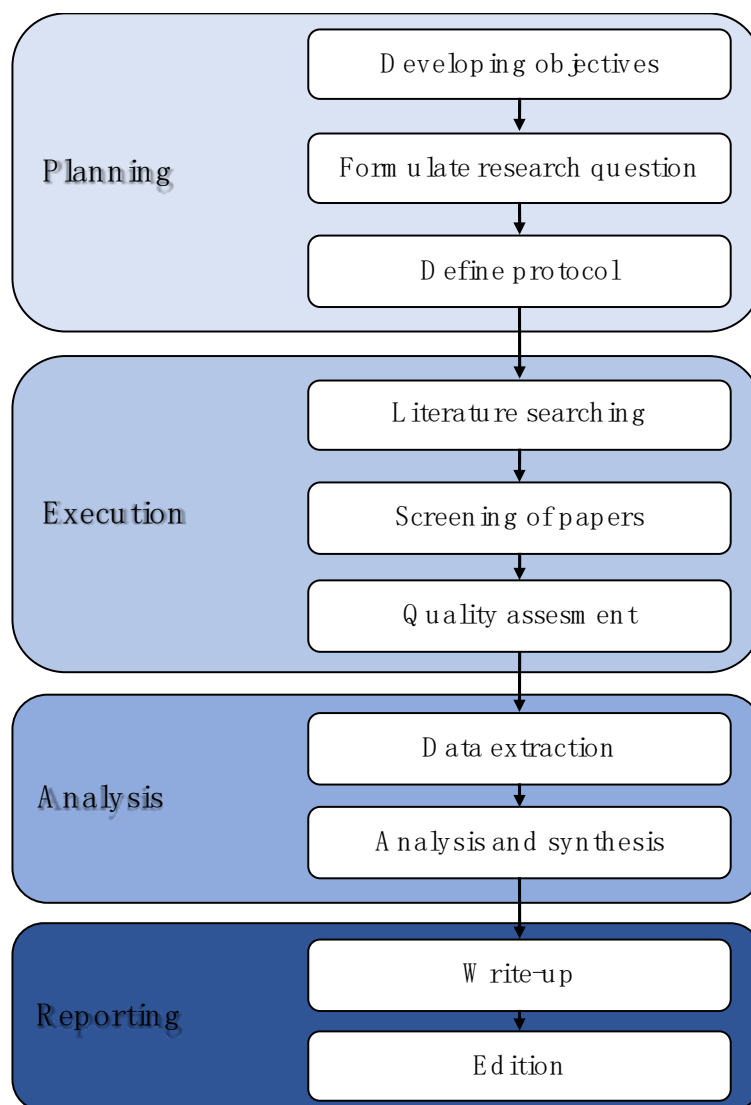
Planning

Developing objectives

Formulate research question

Define protocol

Execution

Literature searching

Screening of papers

Quality assesment

Analysis

Data extraction

Analysis and synthesis

Reporting

Write-up

Edition